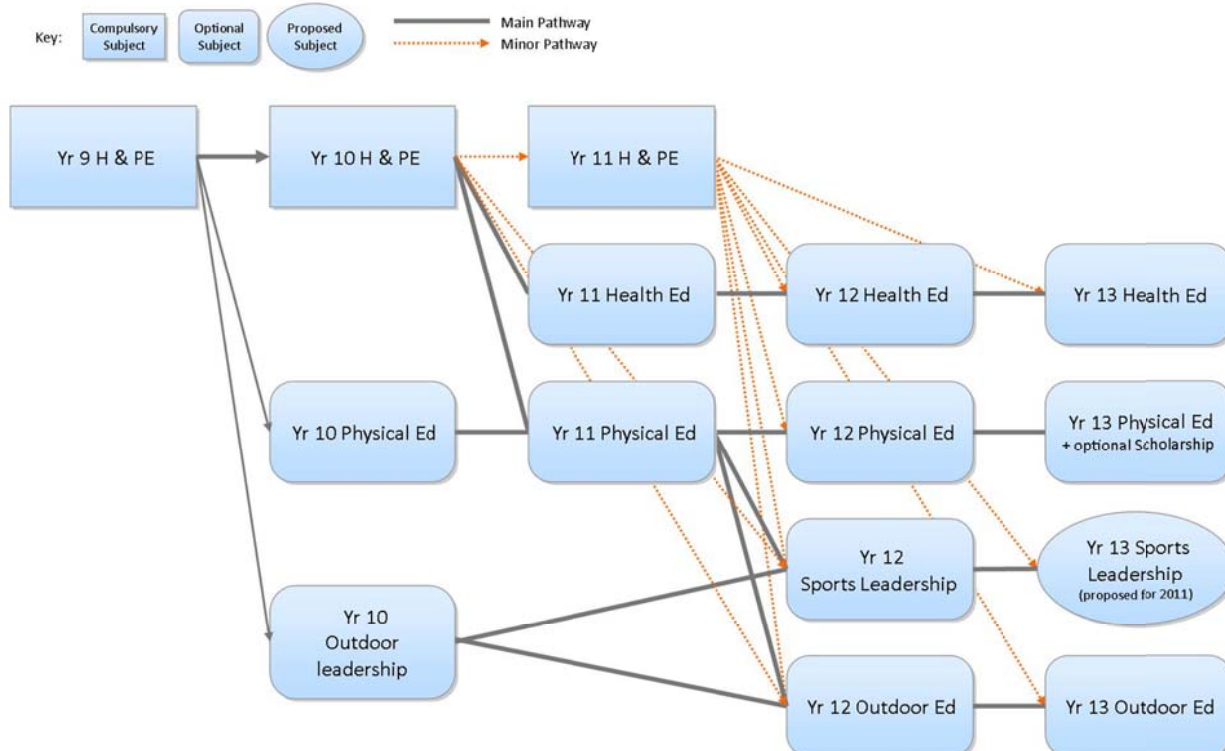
Key: Compulsory Subject Optional Subject Proposed Subject

Main Pathway
Minor Pathway

Yr 9 H & PE

Yr 10 H & PE

Yr 11 H & PE

Yr 11 Health Ed

Yr 12 Health Ed

Yr 13 Health Ed

Yr 10 Physical Ed

Yr 11 Physical Ed

Yr 12 Physical Ed

Yr 13 Physical Ed + optional Scholarship

Yr 12 Sports Leadership

Yr 13 Sports Leadership (proposed for 2011)

Yr 10 Outdoor leadership

Yr 12 Outdoor Ed

Yr 13 Outdoor Ed